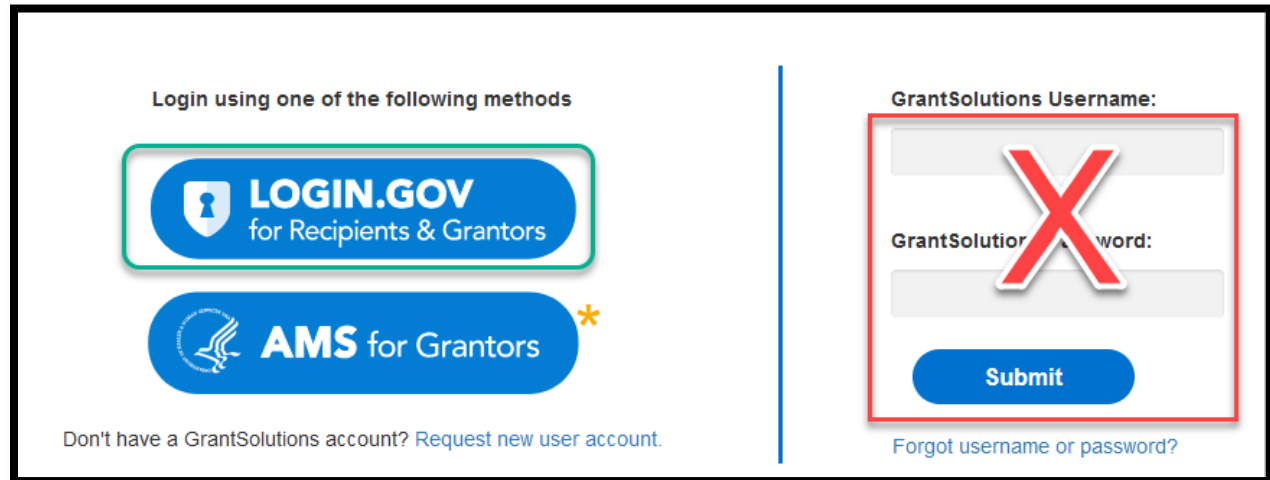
Login using one of the following methods

LOGIN.GOV for Recipients & Grantors

AMS for Grantors *

Don't have a GrantSolutions account? Request new user account.

GrantSolutions Username:

GrantSolution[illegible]word:

Submit

Forgot username or password?